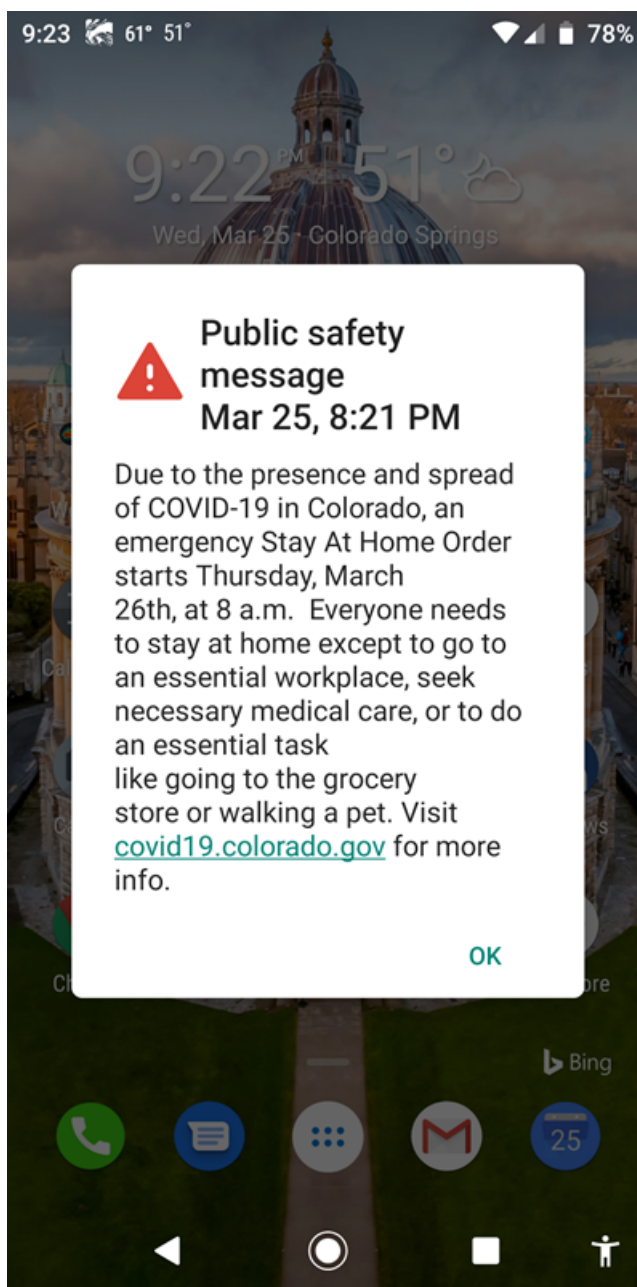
9:23 61° 51° 78%

9:22 PM 51°
Wed, Mar 25 · Colorado Springs

Public safety message
Mar 25, 8:21 PM

Due to the presence and spread of COVID-19 in Colorado, an emergency Stay At Home Order starts Thursday, March 26th, at 8 a.m. Everyone needs to stay at home except to go to an essential workplace, seek necessary medical care, or to do an essential task like going to the grocery store or walking a pet. Visit covid19.colorado.gov for more info.

OK

Bing

25